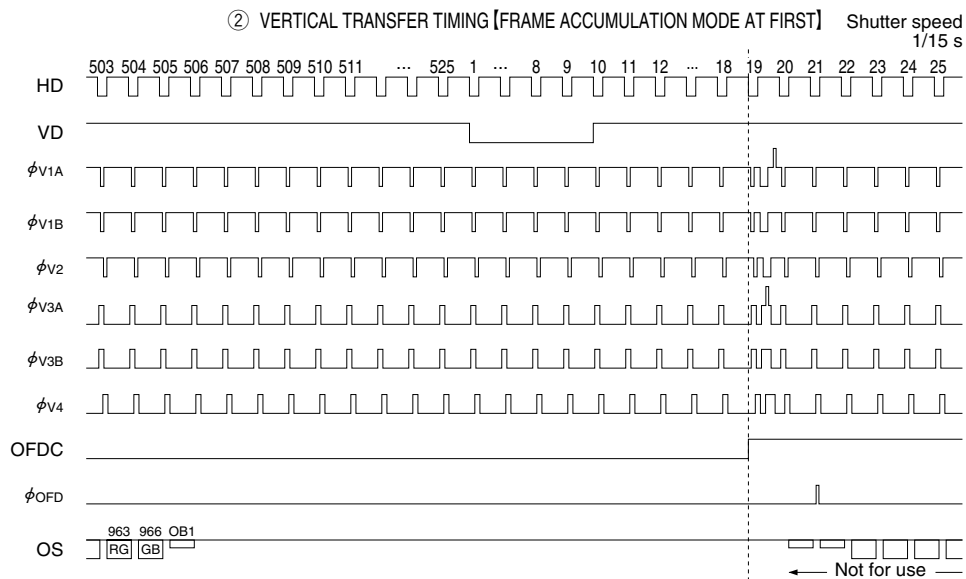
② VERTICAL TRANSFER TIMING【FRAME ACCUMULATION MODE AT FIRST】 Shutter speed 1/15 s

503 504 505 506 507 508 509 510 511 ··· 525 1 ··· 8 9 10 11 12 ··· 18 19 20 21 22 23 24 25

HD

VD

$\phi_{V1A}$

$\phi_{V1B}$

$\phi_{V2}$

$\phi_{V3A}$

$\phi_{V3B}$

$\phi_{V4}$

OFDC

$\phi_{OFD}$

OS

963 966 OB1

RG GB

Not for use